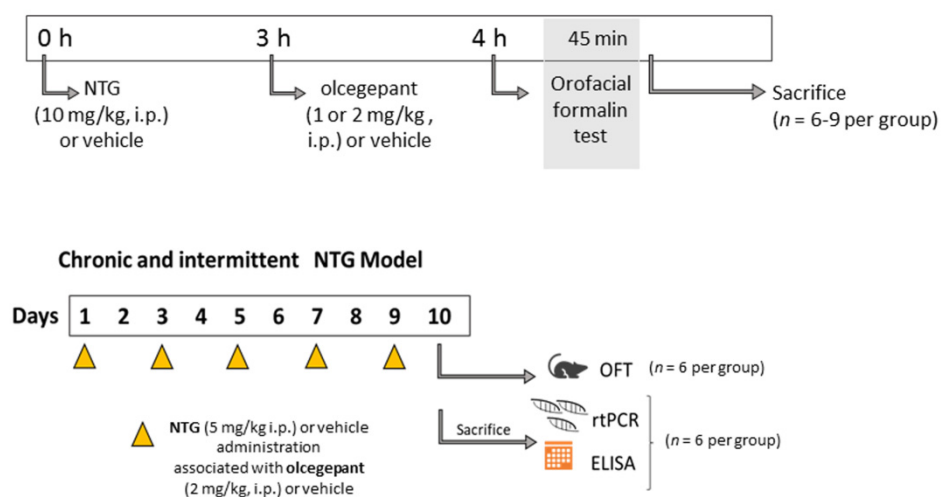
0 h

3 h

4 h

45 min

NTG (10 mg/kg, i.p.) or vehicle

olcegepant (1 or 2 mg/kg , i.p.) or vehicle

Orofacial formalin test

Sacrifice ($n$ = 6-9 per group)

Chronic and intermittent NTG Model

| Days | 1 | 2 | 3 | 4 | 5 | 6 | 7 | 8 | 9 | 10 |
|---|---|---|---|---|---|---|---|---|---|---|

OFT ($n$ = 6 per group)

Sacrifice

rtPCR

ELISA

($n$ = 6 per group)

NTG (5 mg/kg i.p.) or vehicle administration associated with olcegepant (2 mg/kg, i.p.) or vehicle